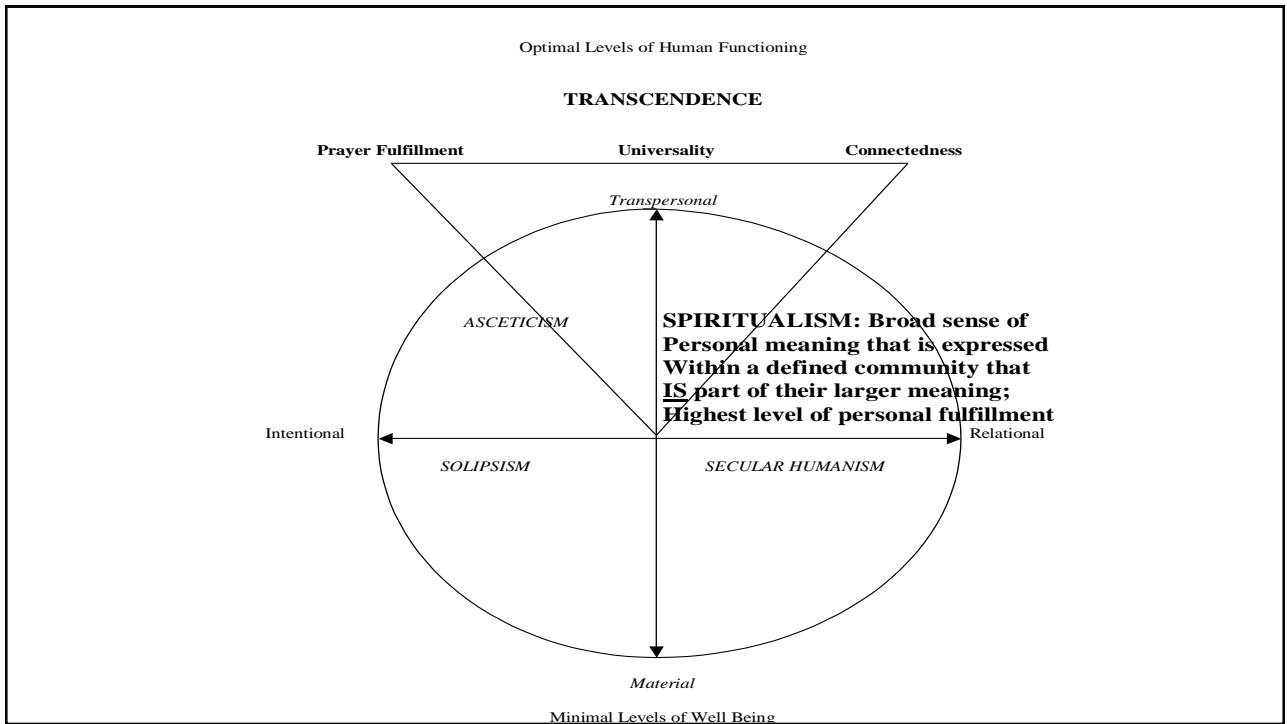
Optimal Levels of Human Functioning

TRANSCENDENCE

Prayer Fulfillment

Universality

Connectedness

Transpersonal

ASCETICISM

SPIRITUALISM: Broad sense of Personal meaning that is expressed Within a defined community that IS part of their larger meaning; Highest level of personal fulfillment

Intentional

Relational

SOLIPSISM

SECULAR HUMANISM

Material

Minimal Levels of Well Being